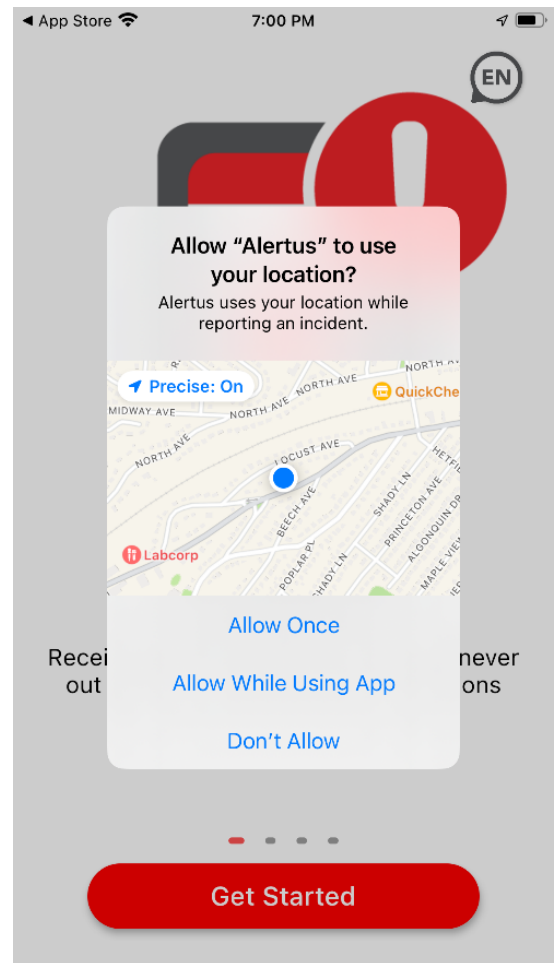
◀ App Store
7:00 PM

EN

Allow “Alertus” to use your location?

Alertus uses your location while reporting an incident.

Precise: On

NORTH AVE
MIDWAY AVE
NORTH AVE
NORTH AVE
QuickChe
LOCUST AVE
HETFI
BEECH AVE
SHADY LN
PRINCETON AVE
ALGONQUIN DR
Labcorp
POPLAR PL
SHADY LN
MAPLE VIEW

Allow Once

Allow While Using App

Don’t Allow

Recei never
out ons

Get Started